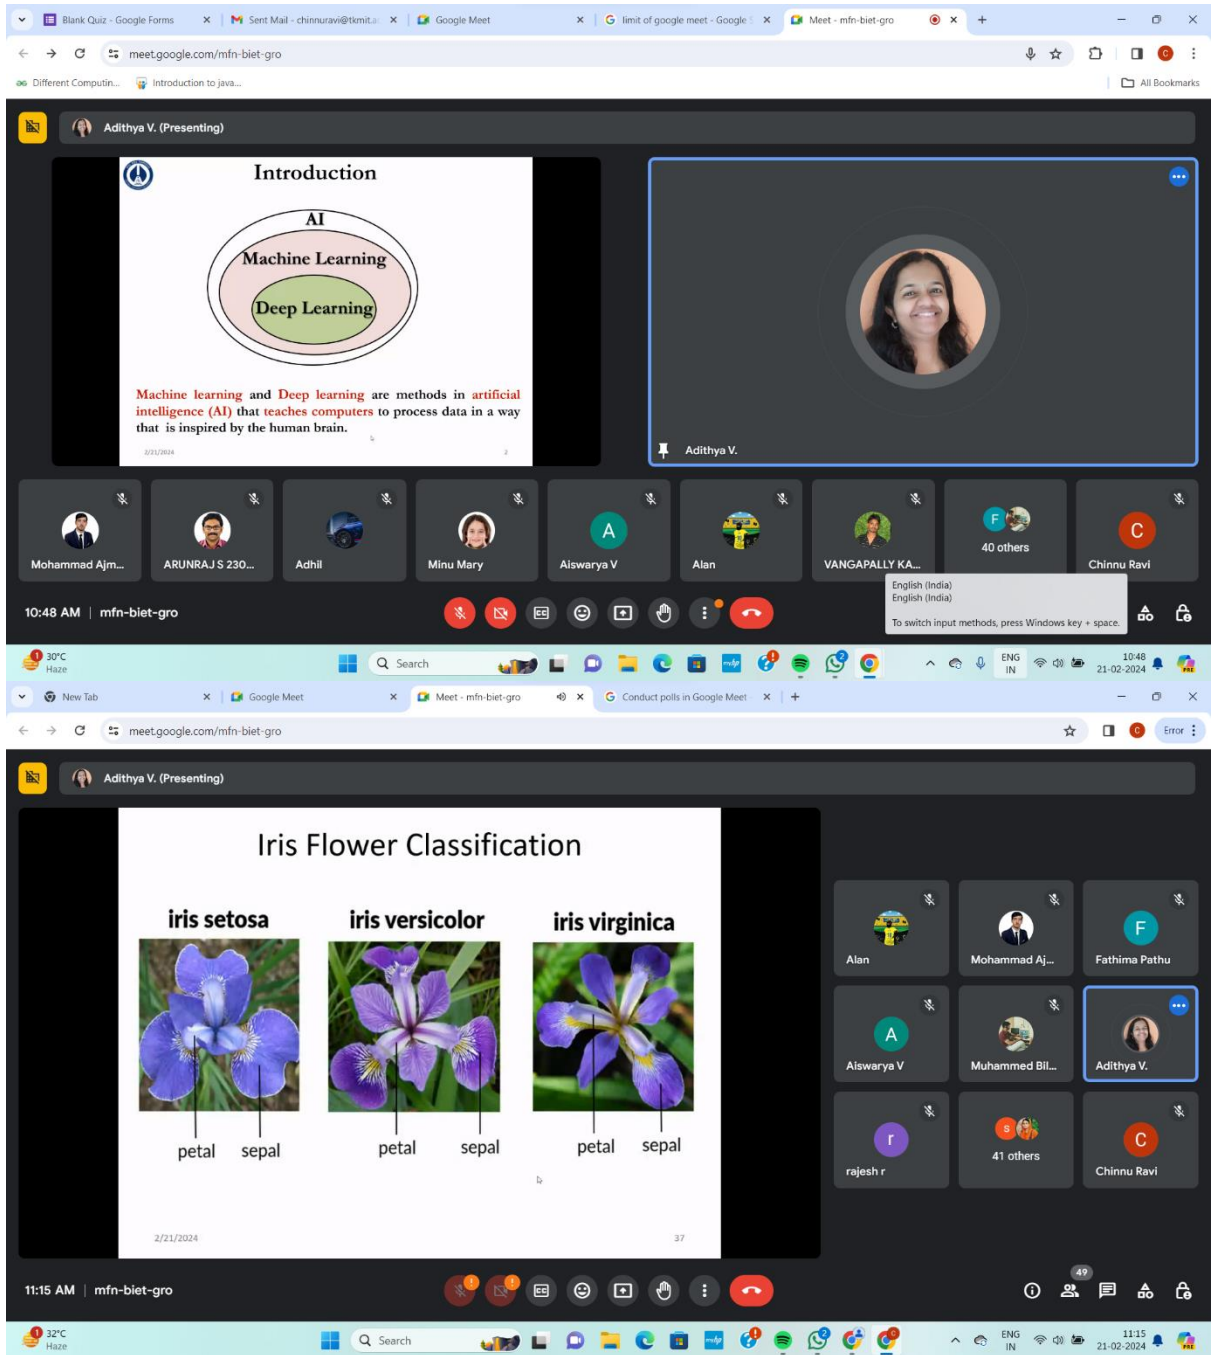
Blank Quiz - Google Forms
Sent Mail - chinnuravi@tkmit.a
Google Meet
limit of google meet - Google
Meet - mfn-biet-gro
meet.google.com/mfn-biet-gro
Different Computin...
Introduction to java...
All Bookmarks

Adithya V. (Presenting)

Introduction

AI
Machine Learning
Deep Learning

Machine learning and Deep learning are methods in artificial intelligence (AI) that teaches computers to process data in a way that is inspired by the human brain.

2/21/2024
2

Adithya V.

Mohammad Ajm...
ARUNRAJ S 230...
Adhil
Minu Mary
A
Aiswarya V
Alan
VANGAPALLY KA...
F
40 others
C
Chinnu Ravi

English (India)
English (India)
To switch input methods, press Windows key + space.

10:48 AM | mfn-biet-gro

30°C
Haze
Search
ENG
IN
10:48
21-02-2024

New Tab
Google Meet
Meet - mfn-biet-gro
Conduct polls in Google Meet
meet.google.com/mfn-biet-gro
Error

Adithya V. (Presenting)

Iris Flower Classification

iris setosa
iris versicolor
iris virginica

petal sepal
petal sepal
petal sepal

2/21/2024
37

Alan
Mohammad Aj...
F
Fathima Pathu
A
Aiswarya V
Muhammed Bil...
Adithya V.
r
rajesh r
41 others
C
Chinnu Ravi

11:15 AM | mfn-biet-gro

49

32°C
Haze
Search
ENG
IN
11:15
21-02-2024